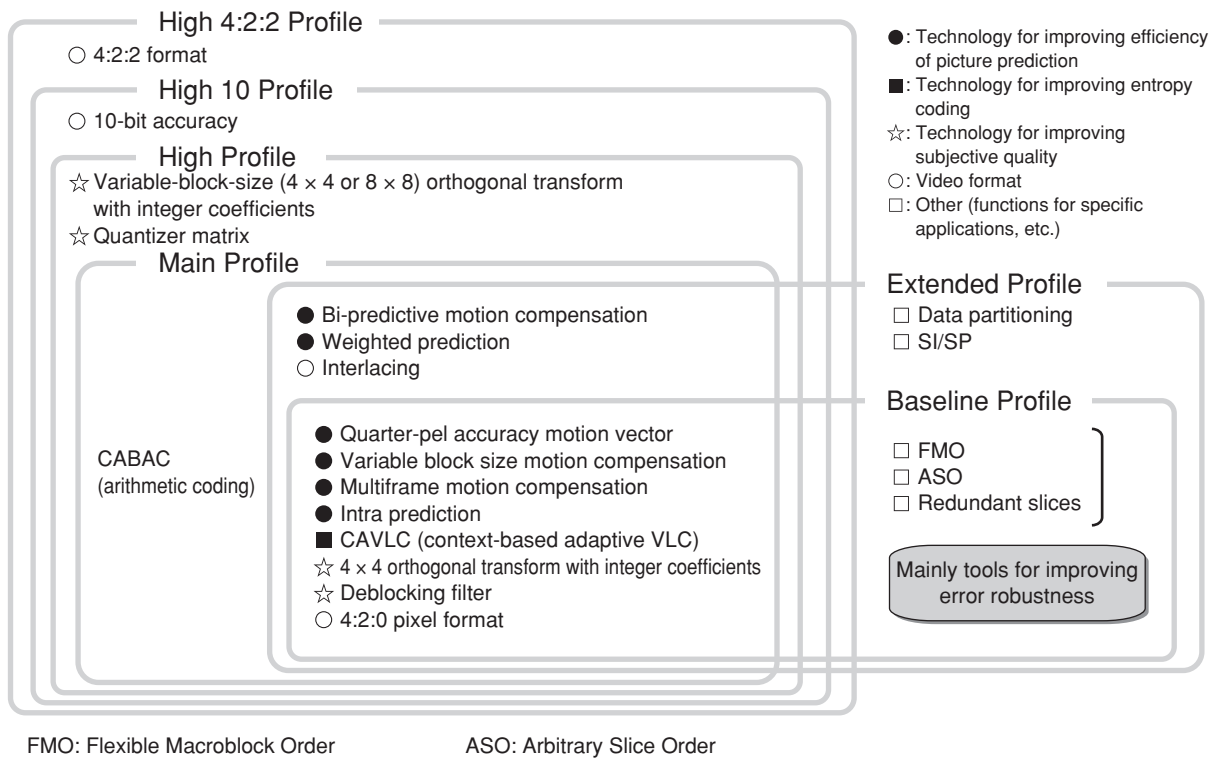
High 4:2:2 Profile
○ 4:2:2 format
High 10 Profile
○ 10-bit accuracy
High Profile
☆ Variable-block-size ($4 \times 4$ or $8 \times 8$) orthogonal transform with integer coefficients
☆ Quantizer matrix
Main Profile
CABAC (arithmetic coding)
● Bi-predictive motion compensation
● Weighted prediction
○ Interlacing
● Quarter-pel accuracy motion vector
● Variable block size motion compensation
● Multiframe motion compensation
● Intra prediction
■ CAVLC (context-based adaptive VLC)
☆ $4 \times 4$ orthogonal transform with integer coefficients
☆ Deblocking filter
○ 4:2:0 pixel format

●: Technology for improving efficiency of picture prediction
■: Technology for improving entropy coding
☆: Technology for improving subjective quality
○: Video format
□: Other (functions for specific applications, etc.)

Extended Profile
□ Data partitioning
□ SI/SP
Baseline Profile
□ FMO
□ ASO
□ Redundant slices
Mainly tools for improving error robustness

FMO: Flexible Macroblock Order
ASO: Arbitrary Slice Order